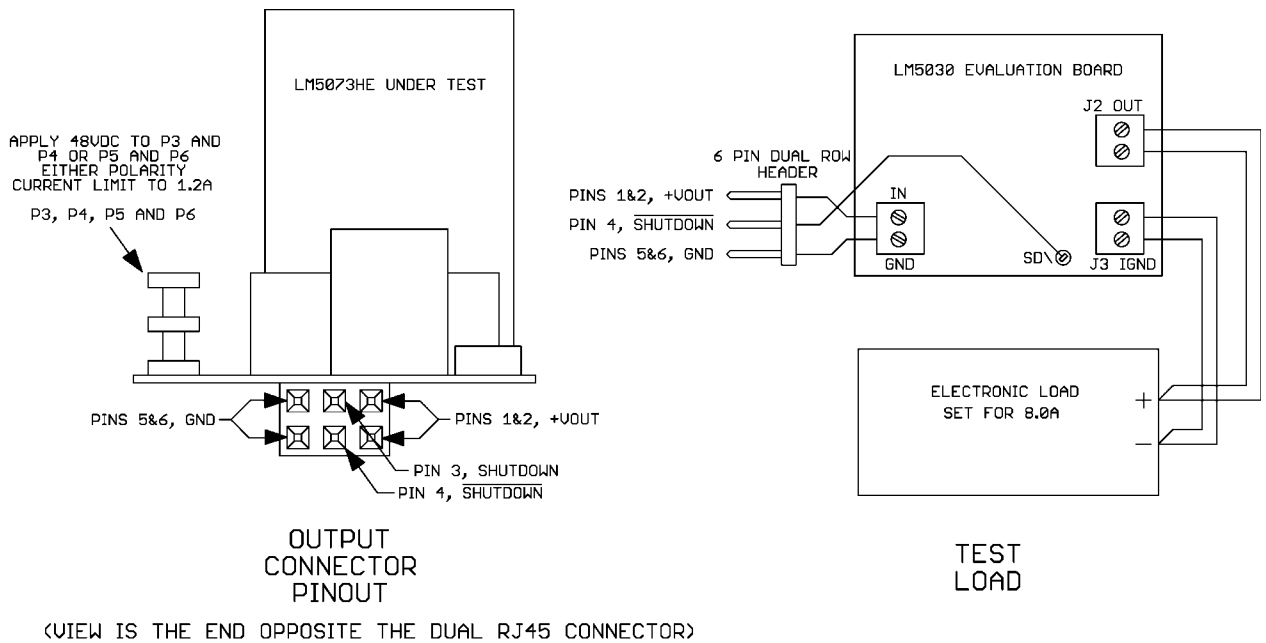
LM5073HE UNDER TEST

APPLY 48VDC TO P3 AND P4 OR P5 AND P6 EITHER POLARITY CURRENT LIMIT TO 1.2A

P3, P4, P5 AND P6

PINS 5&6, GND

PINS 1&2, +VOUT

PIN 3, SHUTDOWN

PIN 4, $\overline{\text{SHUTDOWN}}$

OUTPUT CONNECTOR PINOUT

(VIEW IS THE END OPPOSITE THE DUAL RJ45 CONNECTOR)

LM5030 EVALUATION BOARD

J2 OUT

6 PIN DUAL ROW HEADER

PINS 1&2, +VOUT

PIN 4, $\overline{\text{SHUTDOWN}}$

PINS 5&6, GND

IN

GND

SD\

J3 IGND

ELECTRONIC LOAD SET FOR 8.0A

+

−

TEST LOAD